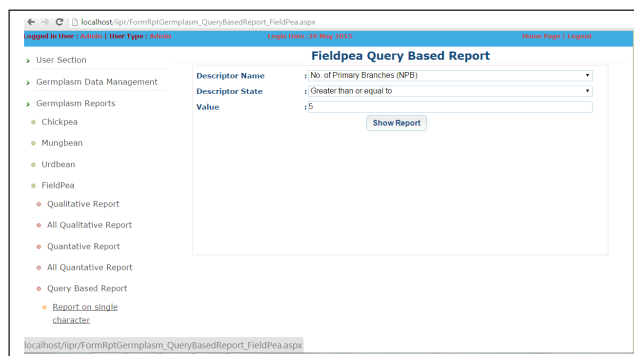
localhost/iipr/FormRptGermplasm_QueryBasedReport_FieldPea.aspx

Logged in User : Admin | User Type : Admin

Login Date :20 May 2015

Home Page | Logout

User Section

Germplasm Data Management

Germplasm Reports

Chickpea

Mungbean

Urdbean

FieldPea

Qualitative Report

All Qualitative Report

Quantative Report

All Quantative Report

Query Based Report

Report on single character

Fieldpea Query Based Report

| Descriptor Name | : No. of Primary Branches (NPB) |
|---|---|
| Descriptor State | : Greater than or equal to |
| Value | : 5 |

Show Report

localhost/iipr/FormRptGermplasm_QueryBasedReport_FieldPea.aspx